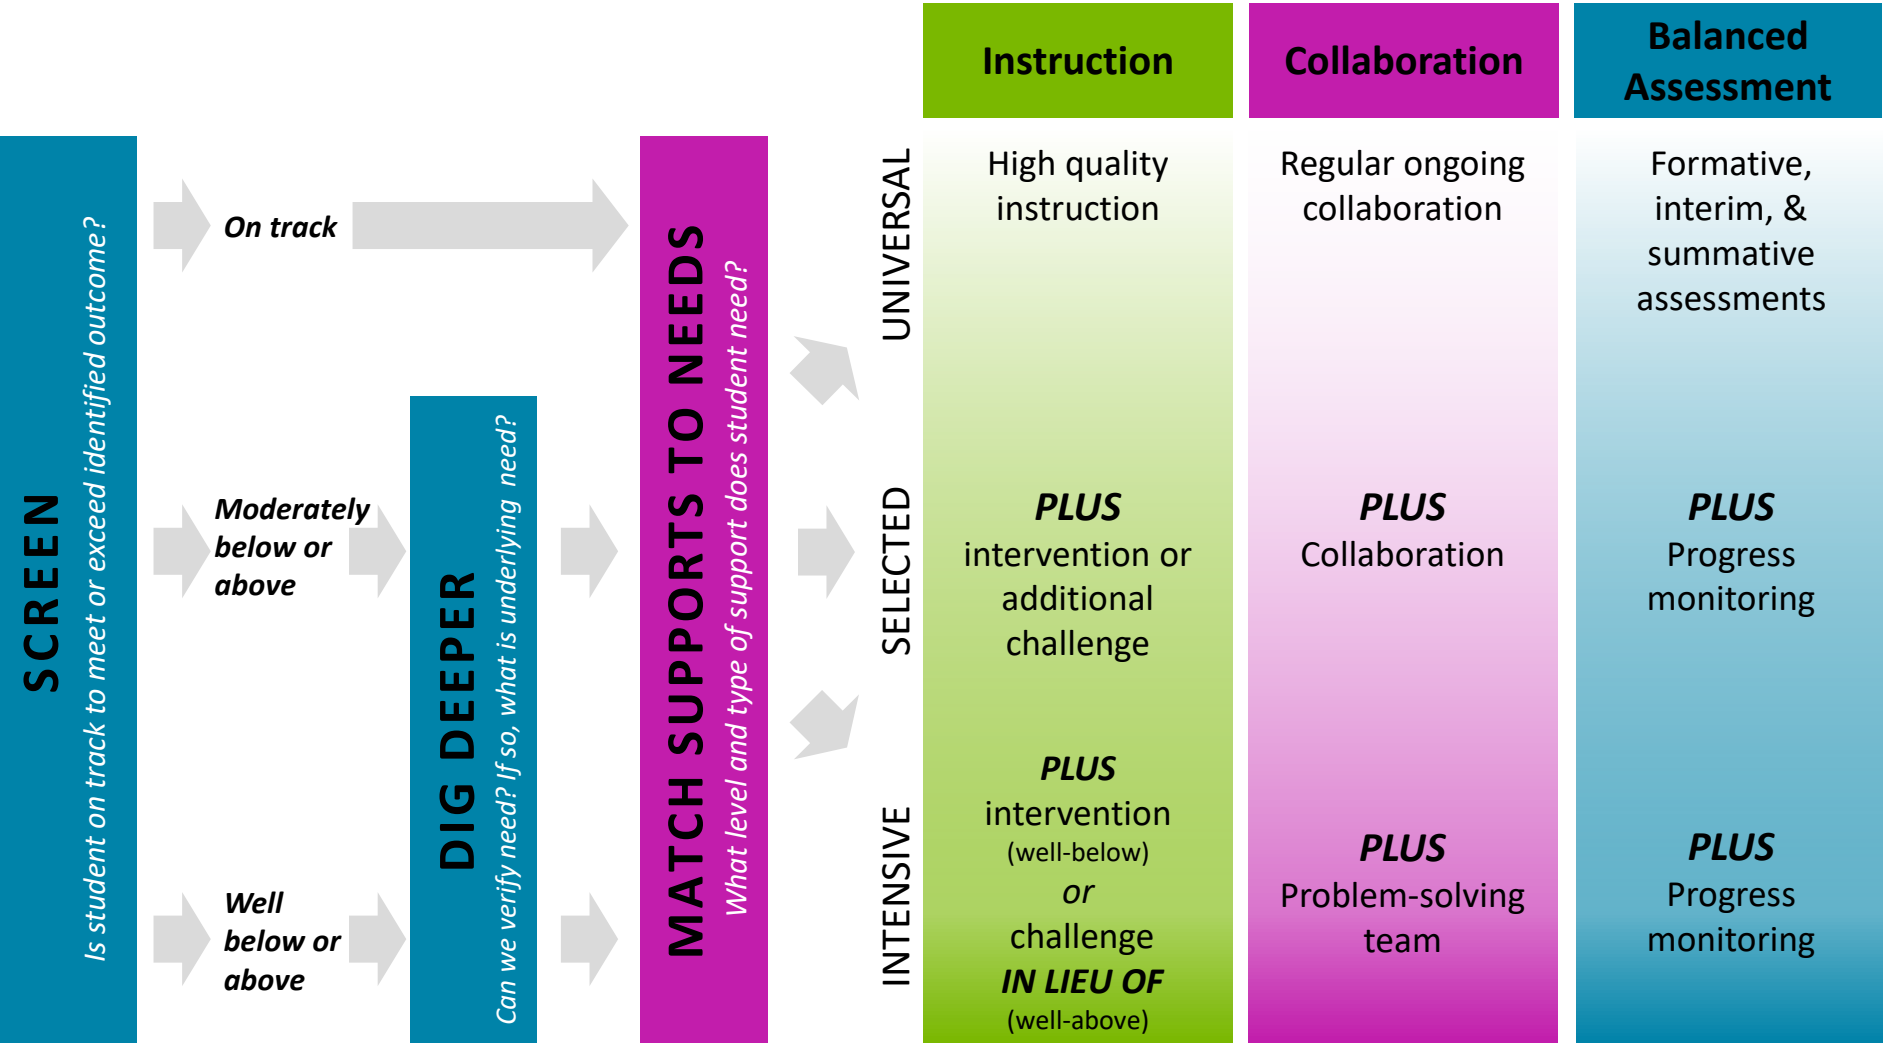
SCREEN
Is student on track to meet or exceed identified outcome?

On track

Moderately below or above

Well below or above

DIG DEEPER
Can we verify need? If so, what is underlying need?

MATCH SUPPORTS TO NEEDS
What level and type of support does student need?

| | Instruction | Collaboration | Balanced Assessment |
|---|---|---|---|
| UNIVERSAL | High quality instruction | Regular ongoing collaboration | Formative, interim, & summative assessments |
| SELECTED | *PLUS* intervention or additional challenge | *PLUS* Collaboration | *PLUS* Progress monitoring |
| INTENSIVE | *PLUS* intervention (well-below) *or* challenge *IN LIEU OF* (well-above) | *PLUS* Problem-solving team | *PLUS* Progress monitoring |